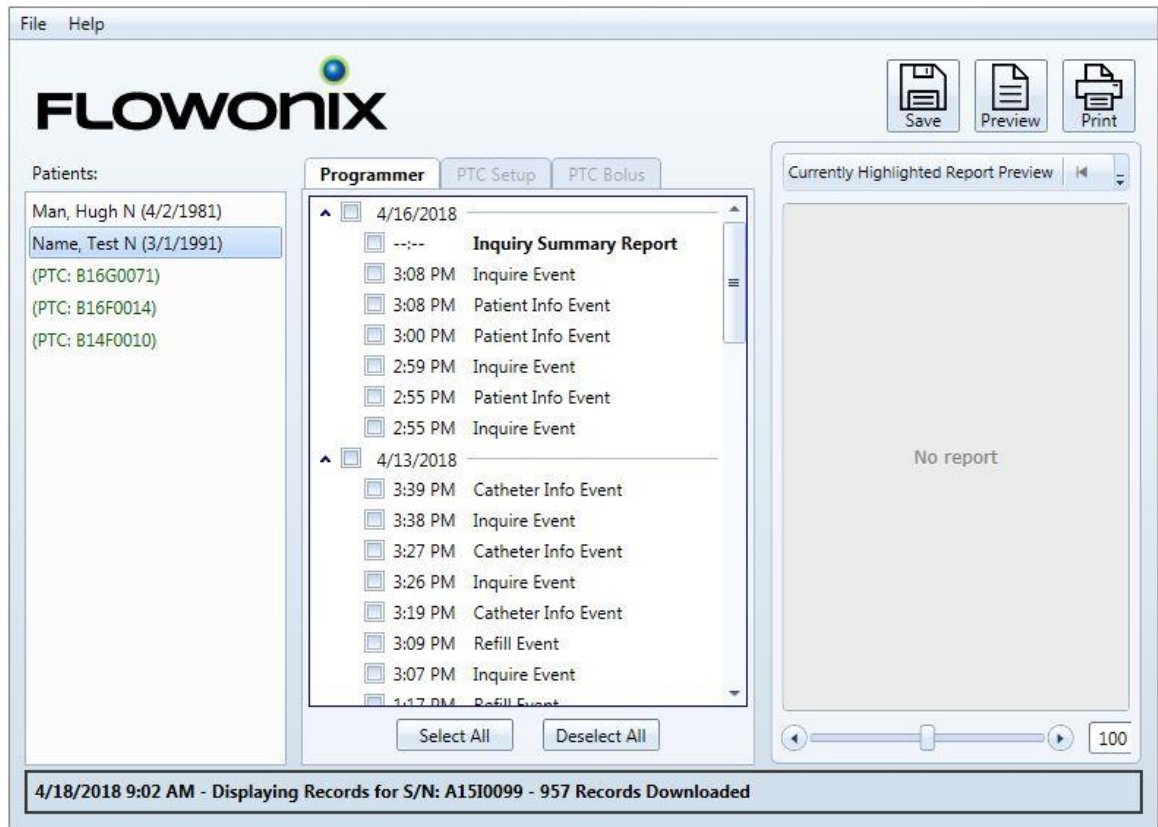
File Help

FLOWONIX

Save Preview Print

Patients:

Man, Hugh N (4/2/1981)
Name, Test N (3/1/1991)
(PTC: B16G0071)
(PTC: B16F0014)
(PTC: B14F0010)

Programmer PTC Setup PTC Bolus

4/16/2018
--:-- Inquiry Summary Report
3:08 PM Inquire Event
3:08 PM Patient Info Event
3:00 PM Patient Info Event
2:59 PM Inquire Event
2:55 PM Patient Info Event
2:55 PM Inquire Event
4/13/2018
3:39 PM Catheter Info Event
3:38 PM Inquire Event
3:27 PM Catheter Info Event
3:26 PM Inquire Event
3:19 PM Catheter Info Event
3:09 PM Refill Event
3:07 PM Inquire Event
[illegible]

Select All Deselect All

Currently Highlighted Report Preview

No report

100

4/18/2018 9:02 AM - Displaying Records for S/N: A15I0099 - 957 Records Downloaded